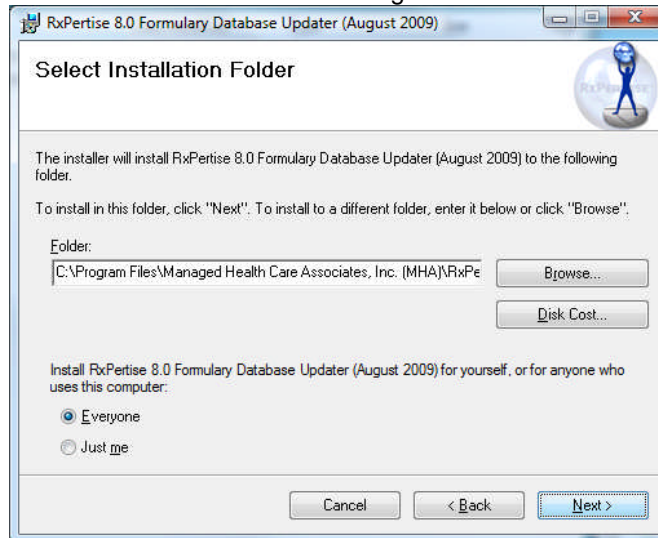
RxPertise 8.0 Formulary Database Updater (August 2009)

Select Installation Folder

RxPertise

The installer will install RxPertise 8.0 Formulary Database Updater (August 2009) to the following folder.

To install in this folder, click "Next". To install to a different folder, enter it below or click "Browse".

Folder:

C:\Program Files\Managed Health Care Associates, Inc. (MHA)\RxPe

Browse...

Disk Cost...

Install RxPertise 8.0 Formulary Database Updater (August 2009) for yourself, or for anyone who uses this computer:

Everyone

Just me

Cancel

< Back

Next >